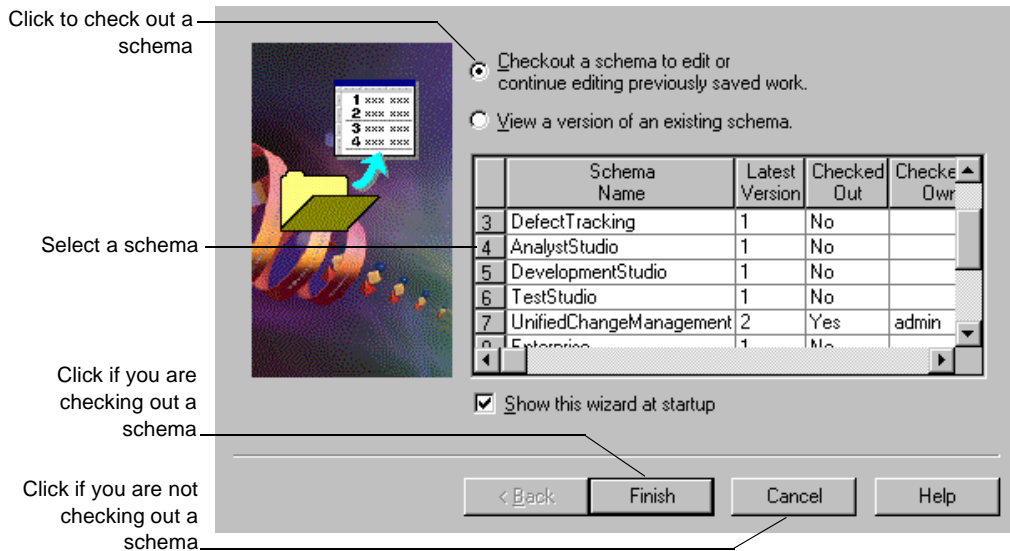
Click to check out a schema

Select a schema

Click if you are checking out a schema

Click if you are not checking out a schema

1 xxx xxx
2 xxx xxx
3 xxx xxx
4 xxx xxx

Checkout a schema to edit or continue editing previously saved work.

View a version of an existing schema.

| | Schema Name | Latest Version | Checked Out | Checke Owr |
|---|---|---|---|---|
| 3 | DefectTracking | 1 | No | |
| 4 | AnalystStudio | 1 | No | |
| 5 | DevelopmentStudio | 1 | No | |
| 6 | TestStudio | 1 | No | |
| 7 | UnifiedChangeManagement | 2 | Yes | admin |
| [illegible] | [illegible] | 1 | No | |

Show this wizard at startup

< Back | Finish | Cancel | Help